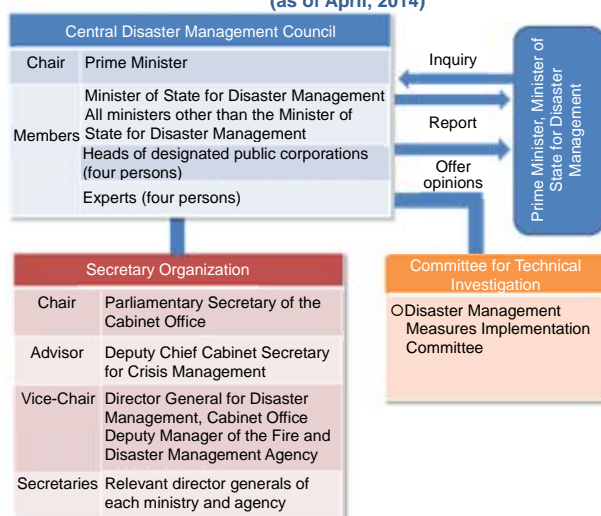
(as of April, 2014)

Central Disaster Management Council

| Chair | Prime Minister |
|---|---|
| Members | Minister of State for Disaster Management All ministers other than the Minister of State for Disaster Management |
| | Heads of designated public corporations (four persons) |
| | Experts (four persons) |

Inquiry

Report

Offer opinions

Prime Minister, Minister of State for Disaster Management

Secretary Organization

| Chair | Parliamentary Secretary of the Cabinet Office |
|---|---|
| Advisor | Deputy Chief Cabinet Secretary for Crisis Management |
| Vice-Chair | Director General for Disaster Management, Cabinet Office Deputy Manager of the Fire and Disaster Management Agency |
| Secretaries | Relevant director generals of each ministry and agency |

Committee for Technical Investigation

○Disaster Management Measures Implementation Committee